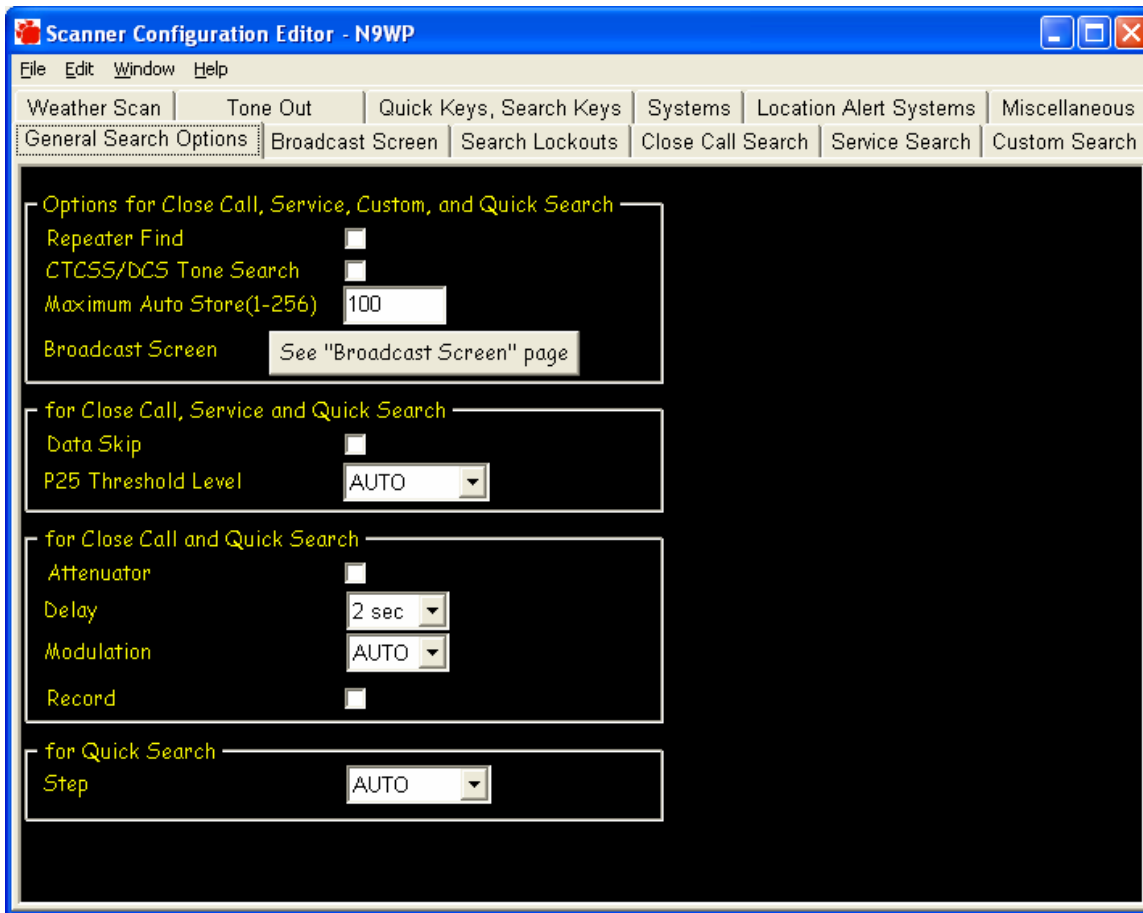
Scanner Configuration Editor - N9WP

File Edit Window Help

Weather Scan | Tone Out | Quick Keys, Search Keys | Systems | Location Alert Systems | Miscellaneous

General Search Options | Broadcast Screen | Search Lockouts | Close Call Search | Service Search | Custom Search

Options for Close Call, Service, Custom, and Quick Search
Repeater Find
CTCSS/DCS Tone Search
Maximum Auto Store(1-256) 100
Broadcast Screen See "Broadcast Screen" page

for Close Call, Service and Quick Search
Data Skip
P25 Threshold Level AUTO

for Close Call and Quick Search
Attenuator
Delay 2 sec
Modulation AUTO
Record

for Quick Search
Step AUTO